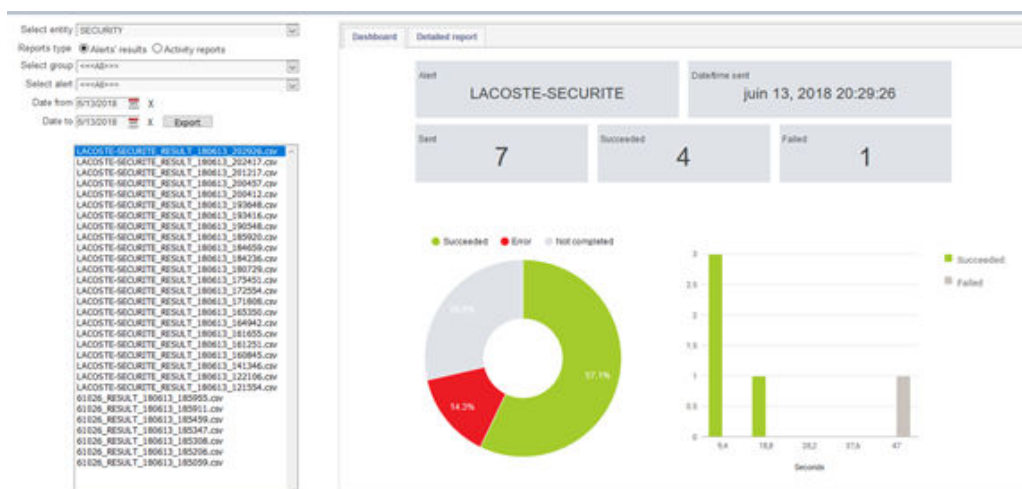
Select entity SECURITY

Reports type Alerts' results Activity reports

Select group <<<All>>>

Select alert <<<All>>>

Date from 6/13/2018 X

Date to 6/13/2018 X Export

LACOSTE-SECURITE_RESULT_180613_202926.csv
LACOSTE-SECURITE_RESULT_180613_202417.csv
LACOSTE-SECURITE_RESULT_180613_201217.csv
LACOSTE-SECURITE_RESULT_180613_200457.csv
LACOSTE-SECURITE_RESULT_180613_200412.csv
LACOSTE-SECURITE_RESULT_180613_193648.csv
LACOSTE-SECURITE_RESULT_180613_193416.csv
LACOSTE-SECURITE_RESULT_180613_190548.csv
LACOSTE-SECURITE_RESULT_180613_185920.csv
LACOSTE-SECURITE_RESULT_180613_184659.csv
LACOSTE-SECURITE_RESULT_180613_184236.csv
LACOSTE-SECURITE_RESULT_180613_180729.csv
LACOSTE-SECURITE_RESULT_180613_175451.csv
LACOSTE-SECURITE_RESULT_180613_172554.csv
LACOSTE-SECURITE_RESULT_180613_171808.csv
LACOSTE-SECURITE_RESULT_180613_165350.csv
LACOSTE-SECURITE_RESULT_180613_164942.csv
LACOSTE-SECURITE_RESULT_180613_161655.csv
LACOSTE-SECURITE_RESULT_180613_161251.csv
LACOSTE-SECURITE_RESULT_180613_160845.csv
LACOSTE-SECURITE_RESULT_180613_141346.csv
LACOSTE-SECURITE_RESULT_180613_122106.csv
LACOSTE-SECURITE_RESULT_180613_121554.csv
61026_RESULT_180613_185955.csv
61026_RESULT_180613_185911.csv
61026_RESULT_180613_185459.csv
61026_RESULT_180613_185347.csv
61026_RESULT_180613_185308.csv
61026_RESULT_180613_185206.csv
61026_RESULT_180613_185059.csv

Dashboard Detailed report

Alert
LACOSTE-SECURITE

Datetime sent
juin 13, 2018 20:29:26

Sent
7

Succeeded
4

Failed
1

Succeeded Error Not completed

28.6%

57.1%

14.3%

3
2.5
2
1.5
1
0.5
0

9,4 18,8 28,2 37,6 47

Seconds

Succeeded
Failed